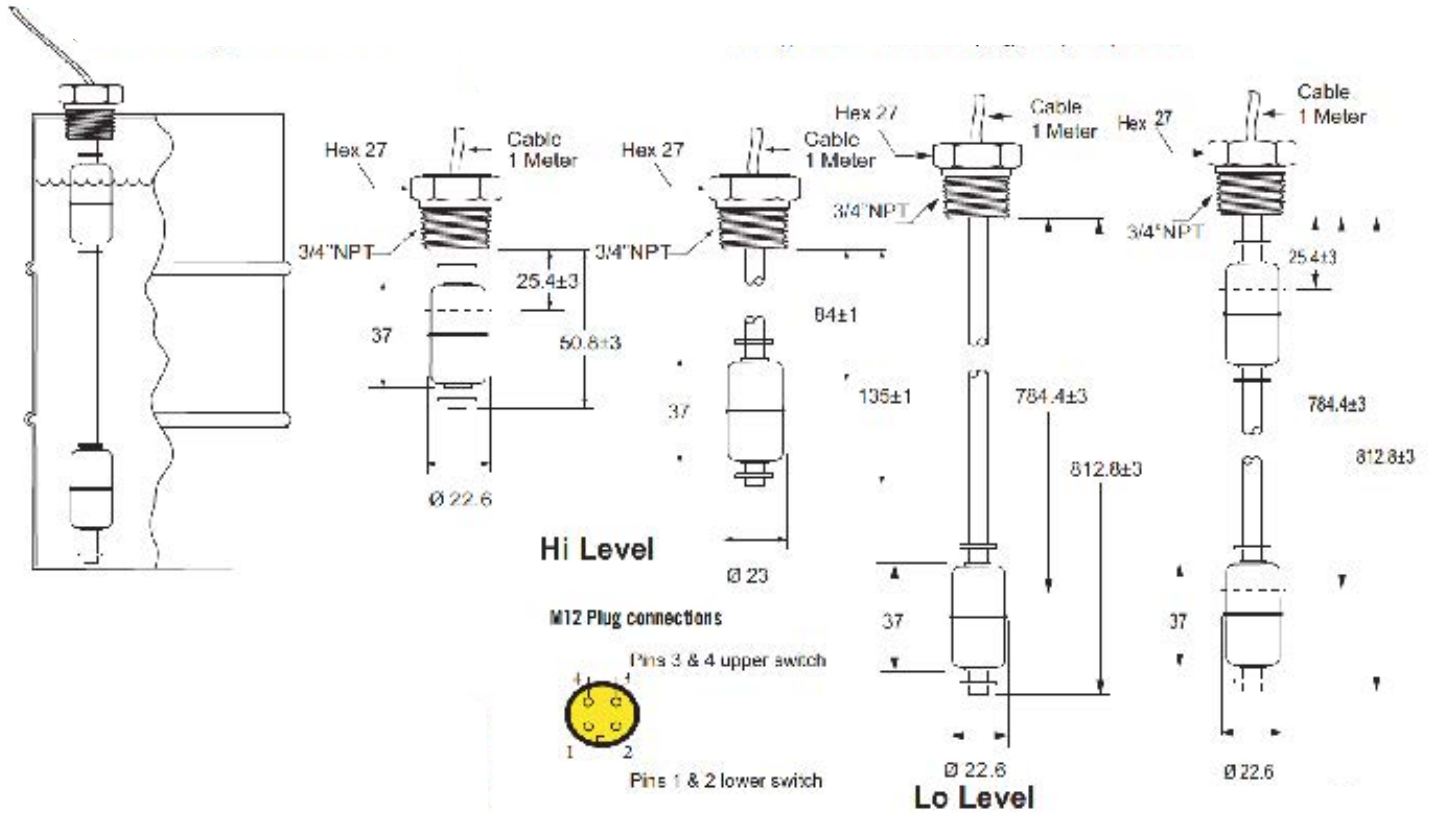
Hex 27
Cable 1 Meter
3/4"NPT
25.4±3
50.8±3
37
Ø 22.6

Hex 27
Cable 1 Meter
3/4"NPT
84±1
135±1
37
Ø 23

Hi Level

Hex 27
Cable 1 Meter
3/4"NPT
784.4±3
812.8±3
37
Ø 22.6

Hex 27
Cable 1 Meter
3/4"NPT
25.4±3
784.4±3
812.8±3
37
Ø 22.6

Lo Level

M12 Plug connections
Pins 3 & 4 upper switch
4
3
1
2
Pins 1 & 2 lower switch